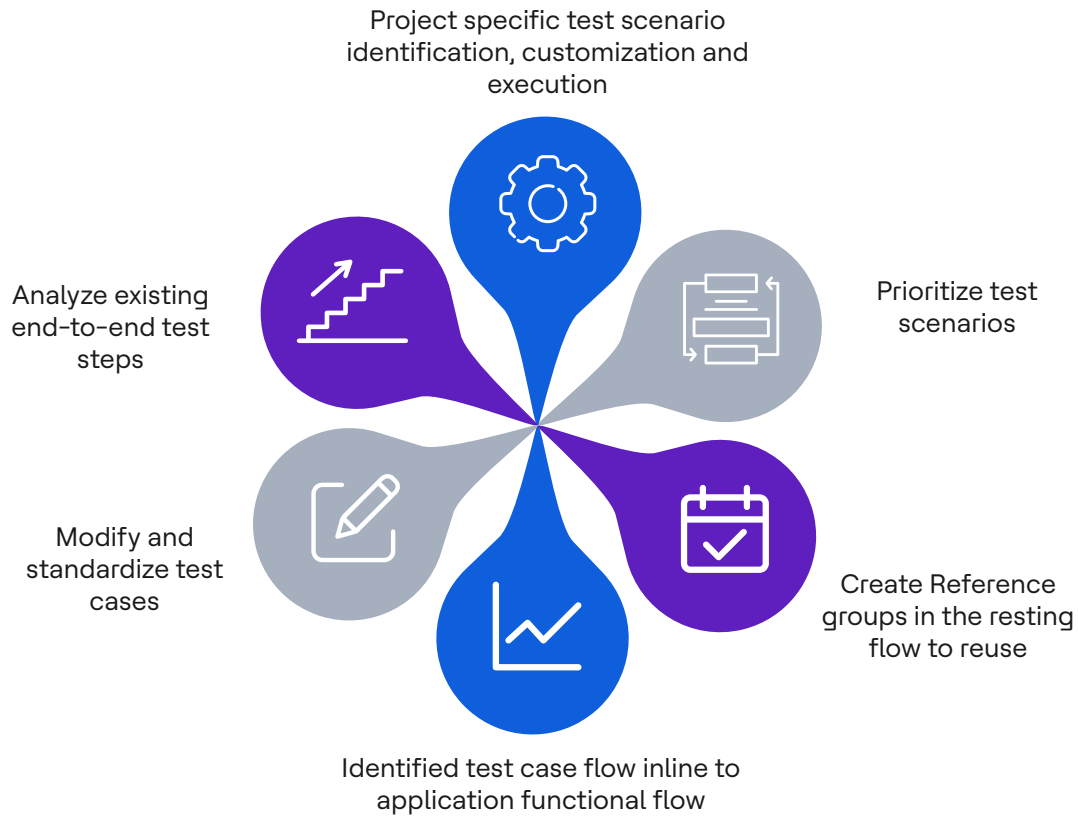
Project specific test scenario identification, customization and execution

Prioritize test scenarios

Create Reference groups in the resting flow to reuse

Identified test case flow inline to application functional flow

Modify and standardize test cases

Analyze existing end-to-end test steps